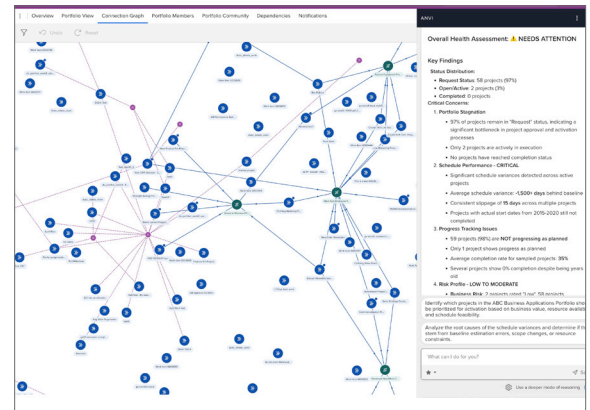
Overview Portfolio View Connection Graph Portfolio Members Portfolio Community Dependencies Notifications

Undo Reset

ANVI

Overall Health Assessment: ⚠️ NEEDS ATTENTION

Key Findings

Status Distribution:

- Request Status: 58 projects (97%)
- Open/Active: 2 projects (3%)
- Completed: 0 projects

Critical Concerns:

1. Portfolio Stagnation
- 97% of projects remain in "Request" status, indicating a significant bottleneck in project approval and activation processes
- Only 2 projects are actively in execution
- No projects have reached completion status

2. Schedule Performance - CRITICAL
- Significant schedule variances detected across active projects
- Average schedule variance: ~1,500+ days behind baseline
- Consistent slippage of 15 days across multiple projects
- Projects with actual start dates from 2019-2020 still not completed

3. Progress Tracking Issues
- 59 projects (98%) are NOT progressing as planned
- Only 1 project shows progress as planned
- Average completion rate for sampled projects: 35%
- Several projects show 0% completion despite being years old

4. Risk Profile - LOW TO MODERATE
- Business Risk: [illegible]

Identify which projects in the ABC Business Applications Portfolio sho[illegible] be prioritized for activation based on business value, resource availab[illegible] and schedule feasibility.

Analyze the root causes of the schedule variances and determine if th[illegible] stem from baseline estimation errors, scope changes, or resource constraints.

What can I do for you?

Use a deeper mode of reasoning